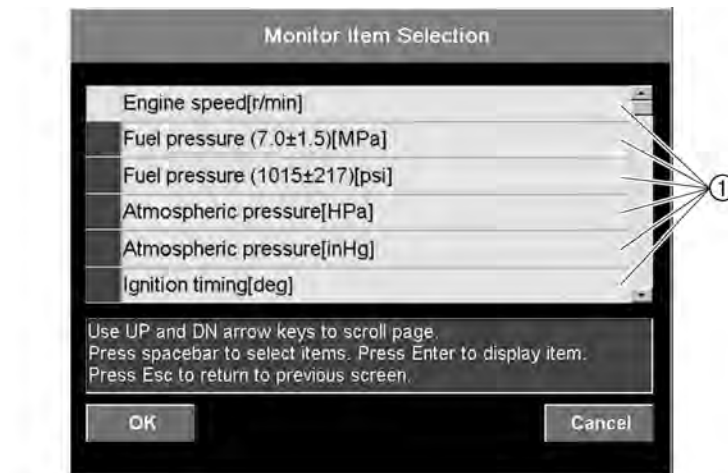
Monitor Item Selection

Engine speed[r/min]
Fuel pressure (7.0±1.5)[MPa]
Fuel pressure (1015±217)[psi]
Atmospheric pressure[HPa]
Atmospheric pressure[inHg]
Ignition timing[deg]

①

Use UP and DN arrow keys to scroll page.
Press spacebar to select items. Press Enter to display item.
Press Esc to return to previous screen.

OK

Cancel